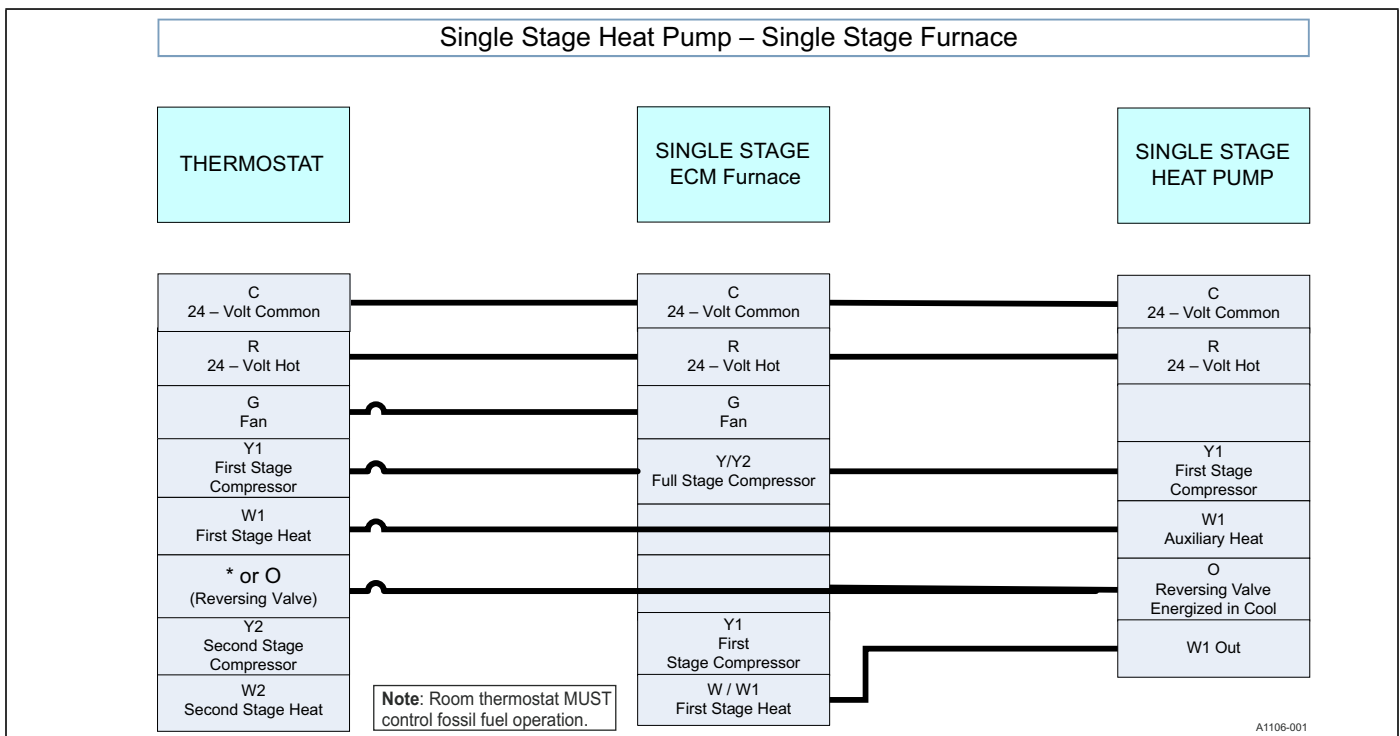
Single Stage Heat Pump – Single Stage Furnace

THERMOSTAT

SINGLE STAGE ECM Furnace

SINGLE STAGE HEAT PUMP

C
24 – Volt Common

R
24 – Volt Hot

G
Fan

Y1
First Stage Compressor

W1
First Stage Heat

* or O
(Reversing Valve)

Y2
Second Stage Compressor

W2
Second Stage Heat

C
24 – Volt Common

R
24 – Volt Hot

G
Fan

Y/Y2
Full Stage Compressor

Y1
First Stage Compressor

W / W1
First Stage Heat

C
24 – Volt Common

R
24 – Volt Hot

Y1
First Stage Compressor

W1
Auxiliary Heat

O
Reversing Valve Energized in Cool

W1 Out

**Note**: Room thermostat MUST control fossil fuel operation.

A1106-001